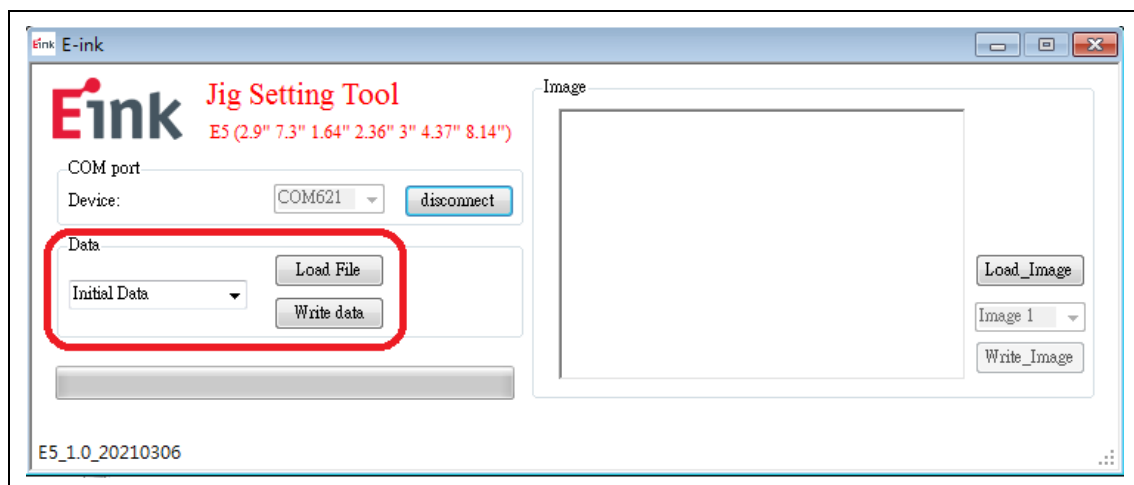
Eink E-ink

Eink

Jig Setting Tool

E5 (2.9" 7.3" 1.64" 2.36" 3" 4.37" 8.14")

COM port

Device:

COM621

disconnect

Data

Initial Data

Load File

Write data

Image

Load_Image

Image 1

Write_Image

E5_1.0_20210306